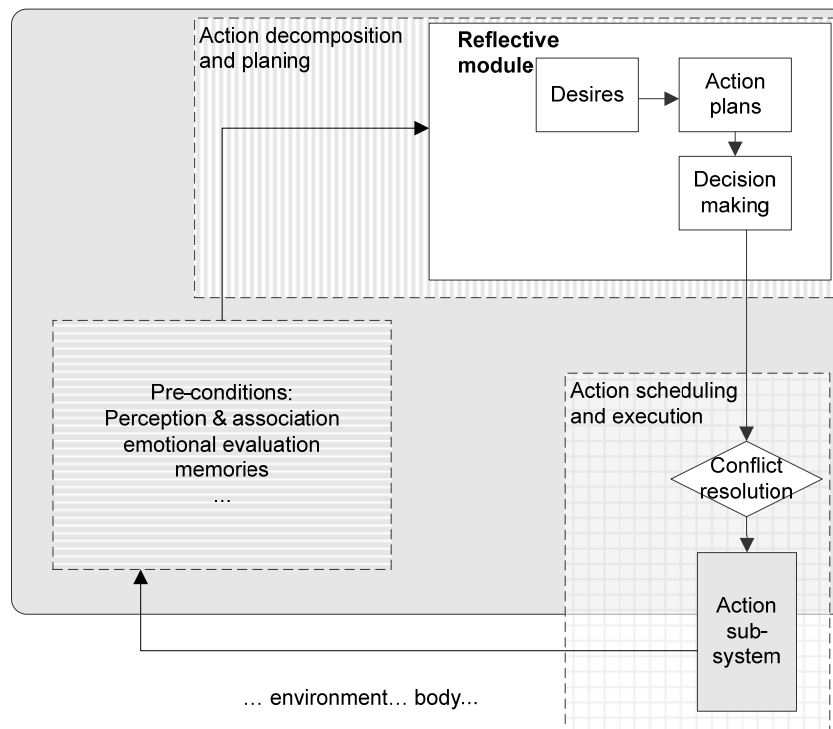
Action decomposition and planing

Reflective module

Desires

Action plans

Decision making

Pre-conditions:
Perception & association
emotional evaluation
memories
...

Action scheduling and execution

Conflict resolution

Action sub-system

… environment… body...